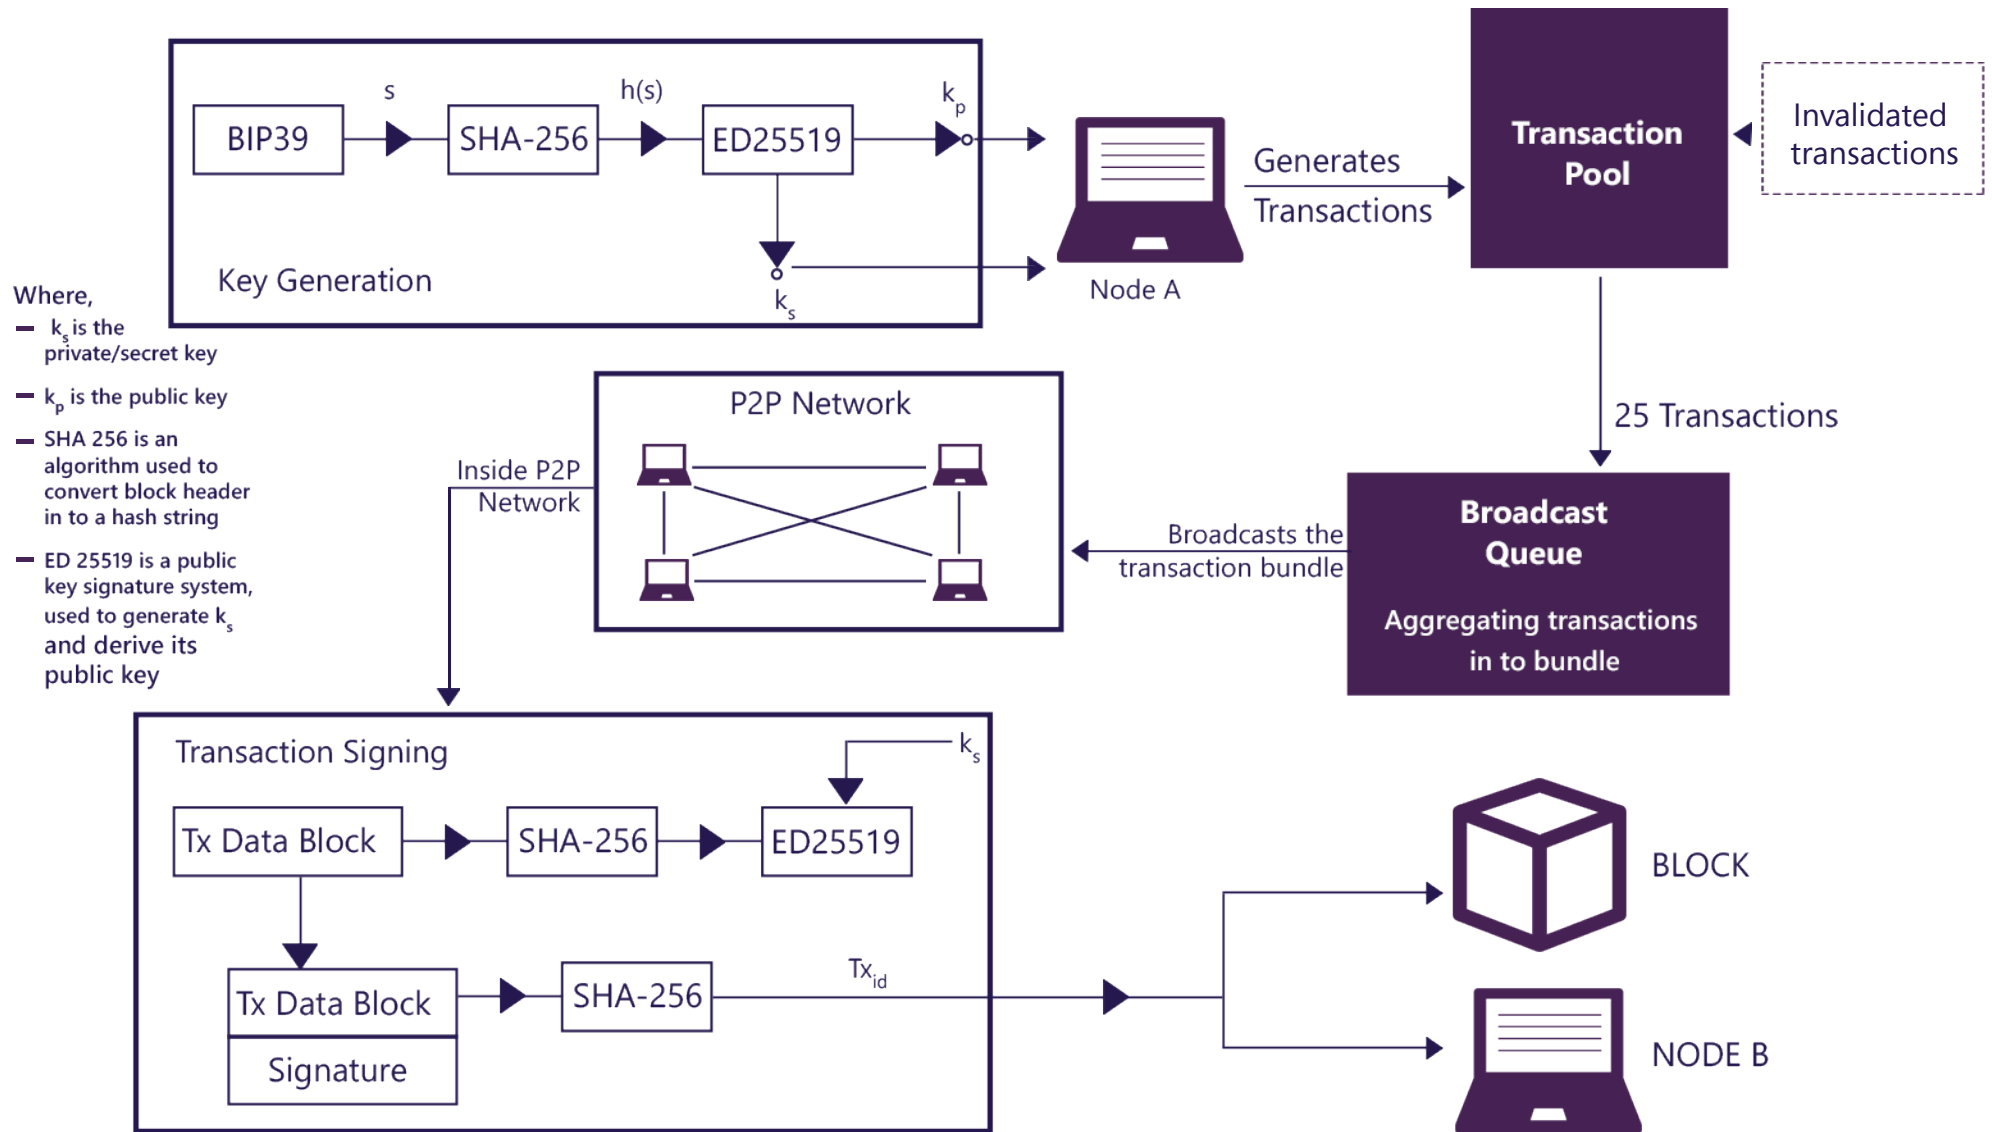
BIP39 s SHA-256 h(s) ED25519 $k_p$

$k_s$

Key Generation

Node A

Generates Transactions

Transaction Pool

Invalidated transactions

Where,
- $k_s$ is the private/secret key
- $k_p$ is the public key
- SHA 256 is an algorithm used to convert block header in to a hash string
- ED 25519 is a public key signature system, used to generate $k_s$ and derive its public key

P2P Network

Inside P2P Network

25 Transactions

Broadcasts the transaction bundle

Broadcast Queue

Aggregating transactions in to bundle

Transaction Signing

$k_s$

Tx Data Block SHA-256 ED25519

Tx Data Block

Signature

SHA-256

$Tx_{id}$

BLOCK

NODE B